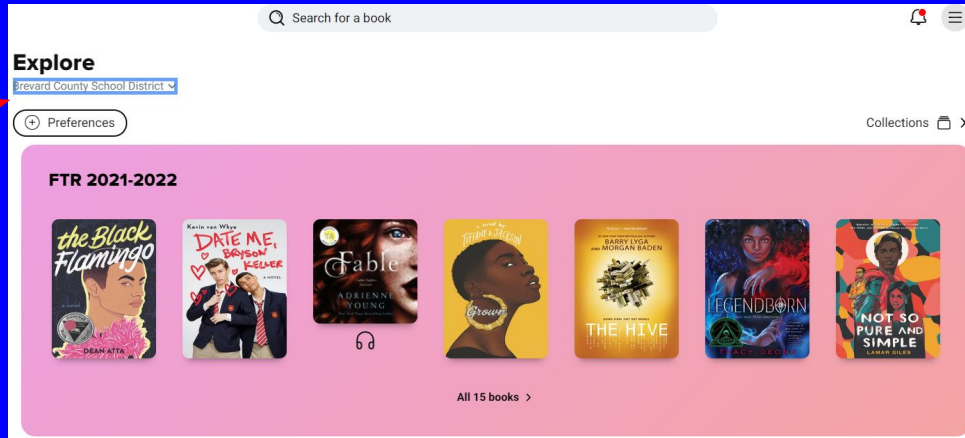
Search for a book

Explore

Brevard County School District

Preferences

Collections

FTR 2021-2022

the Black Flamingo
a novel
DEAN ATTA

Kevin van Whye
DATE ME, BRYSON KELLER
A NOVEL

Fable
ADRIENNE YOUNG

TIFFANY D. JACKSON
Grown

BARRY LYGA AND MORGAN BADEN
THE HIVE

LEGENDBORN
TRACY DEONN

NOT SO PURE AND SIMPLE
LAMAR GILES

All 15 books